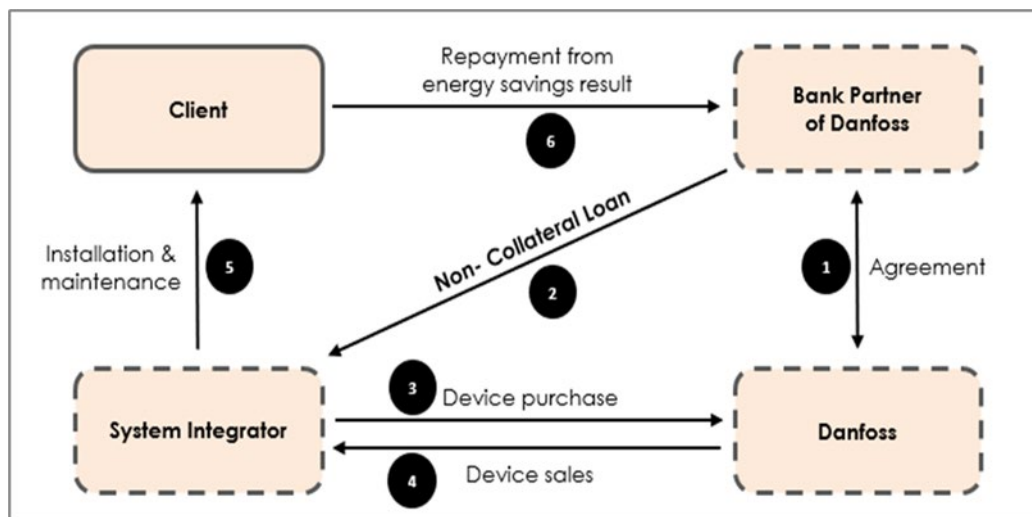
Client

Repayment from energy savings result

6

Bank Partner of Danfoss

Non- Collateral Loan

2

Installation & maintenance

5

1

Agreement

System Integrator

3

Device purchase

4

Device sales

Danfoss